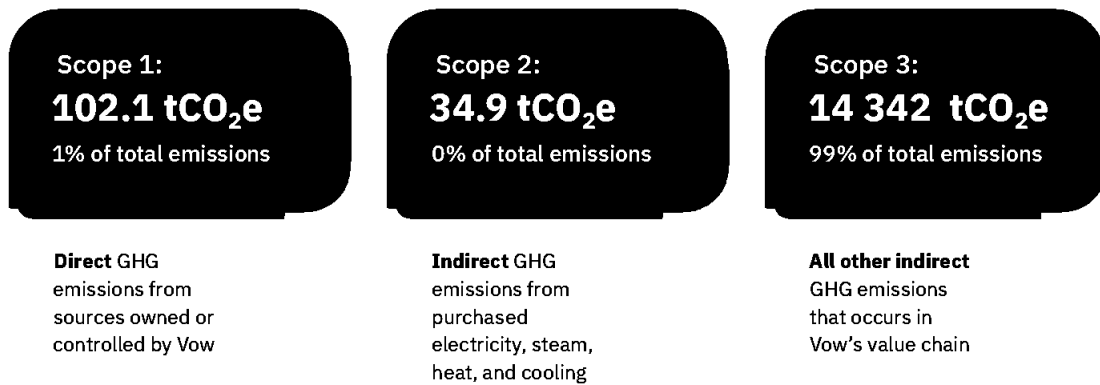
Scope 1:
102.1 t$CO_2$e
1% of total emissions

Direct GHG emissions from sources owned or controlled by Vow

Scope 2:
34.9 t$CO_2$e
0% of total emissions

Indirect GHG emissions from purchased electricity, steam, heat, and cooling

Scope 3:
14 342 t$CO_2$e
99% of total emissions

All other indirect GHG emissions that occurs in Vow's value chain